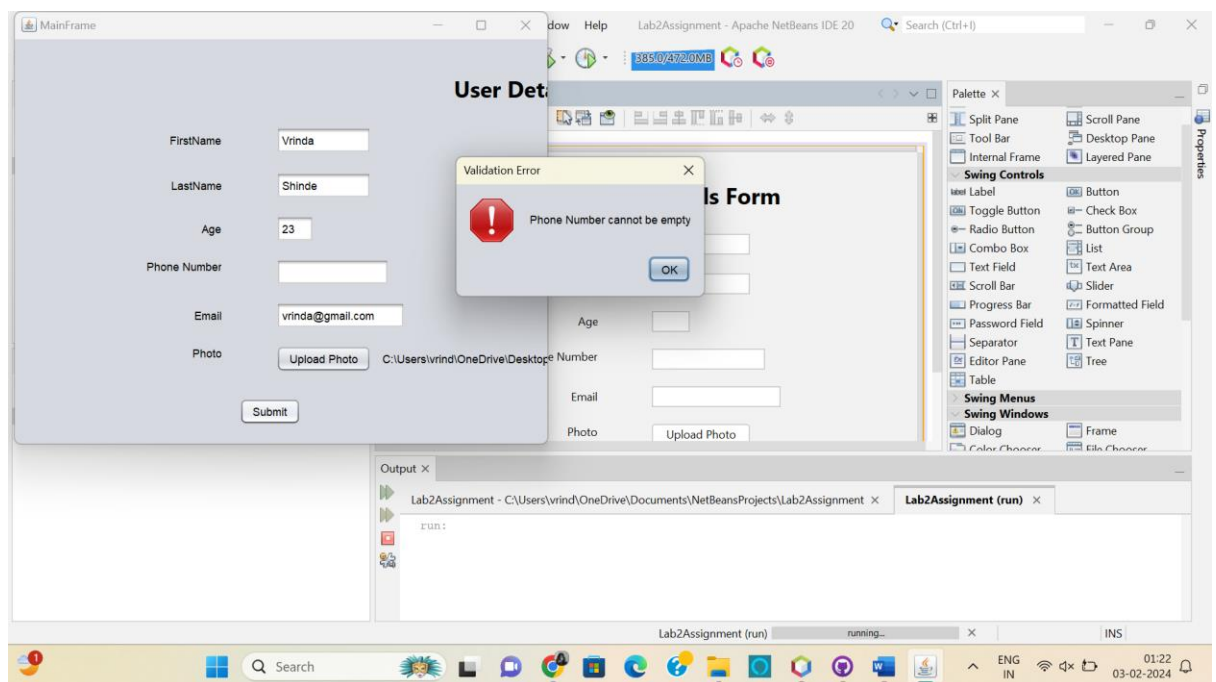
MainFrame

dow Help Lab2Assignment - Apache NetBeans IDE 20 Search (Ctrl+I)

385.0/472.0MB

User Det

FirstName Vrinda

LastName Shinde

Age 23

Phone Number

Email vrinda@gmail.com

Photo Upload Photo C:\Users\vrind\OneDrive\Desktop

Submit

Validation Error

Phone Number cannot be empty

OK

ls Form

Age

e Number

Email

Photo Upload Photo

Palette ×

Split Pane
Scroll Pane
Tool Bar
Desktop Pane
Internal Frame
Layered Pane
Swing Controls
Label
Button
Toggle Button
Check Box
Radio Button
Button Group
Combo Box
List
Text Field
Text Area
Scroll Bar
Slider
Progress Bar
Formatted Field
Password Field
Spinner
Separator
Text Pane
Editor Pane
Tree
Table
Swing Menus
Swing Windows
Dialog
Frame

Properties

Output ×

Lab2Assignment - C:\Users\vrind\OneDrive\Documents\NetBeansProjects\Lab2Assignment ×

Lab2Assignment (run) ×

run:

Lab2Assignment (run) running... INS

Search

ENG IN 01:22 03-02-2024